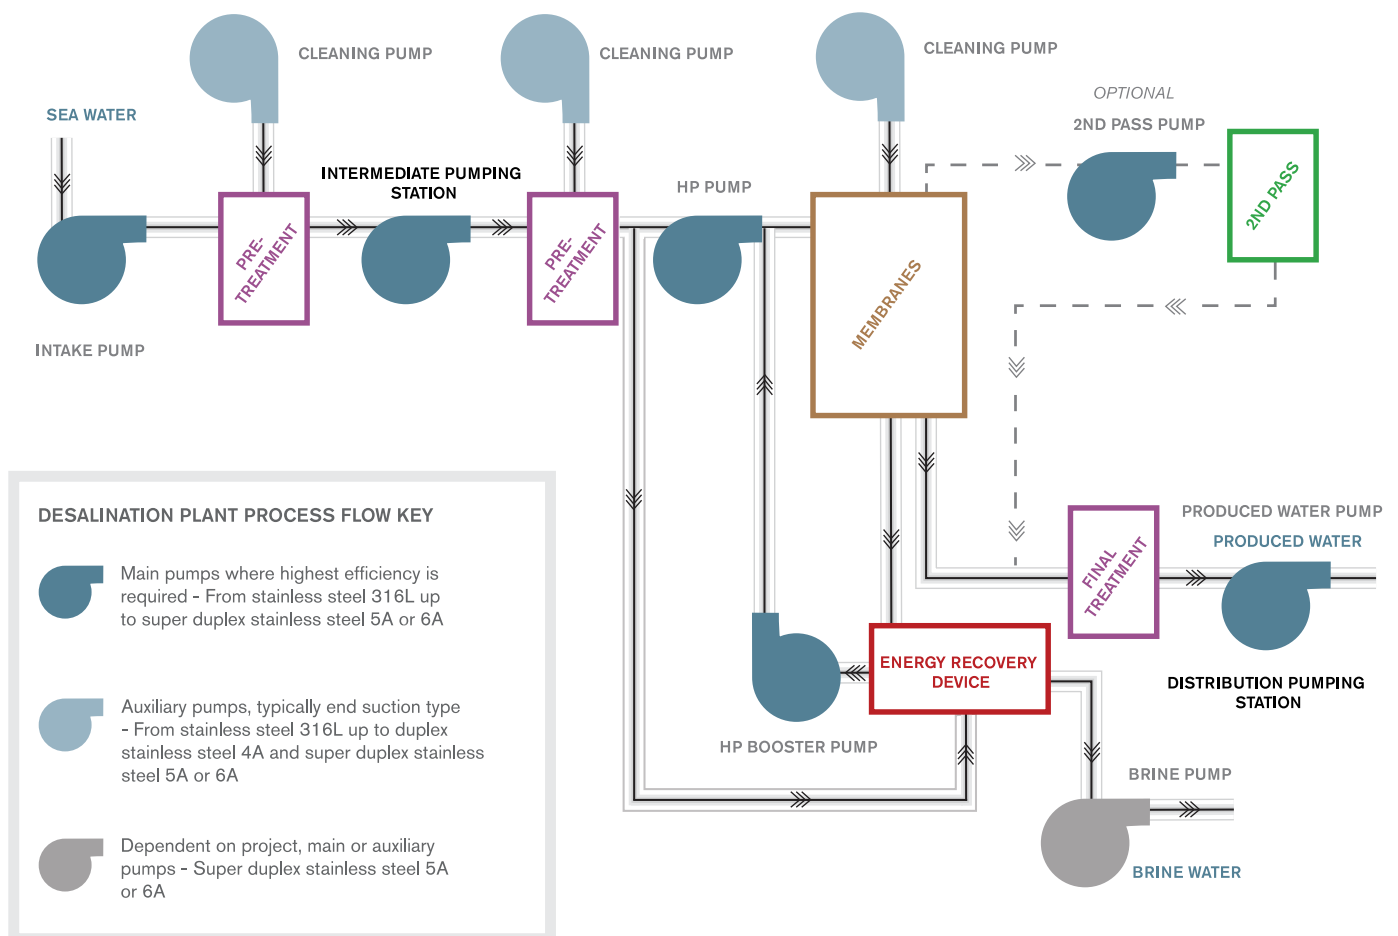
CLEANING PUMP

CLEANING PUMP

CLEANING PUMP

SEA WATER

OPTIONAL

2ND PASS PUMP

INTERMEDIATE PUMPING STATION

HP PUMP

PRE-TREATMENT

PRE-TREATMENT

MEMBRANES

2ND PASS

INTAKE PUMP

DESALINATION PLANT PROCESS FLOW KEY

Main pumps where highest efficiency is required - From stainless steel 316L up to super duplex stainless steel 5A or 6A

Auxiliary pumps, typically end suction type - From stainless steel 316L up to duplex stainless steel 4A and super duplex stainless steel 5A or 6A

Dependent on project, main or auxiliary pumps - Super duplex stainless steel 5A or 6A

PRODUCED WATER PUMP

PRODUCED WATER

FINAL TREATMENT

ENERGY RECOVERY DEVICE

DISTRIBUTION PUMPING STATION

HP BOOSTER PUMP

BRINE PUMP

BRINE WATER